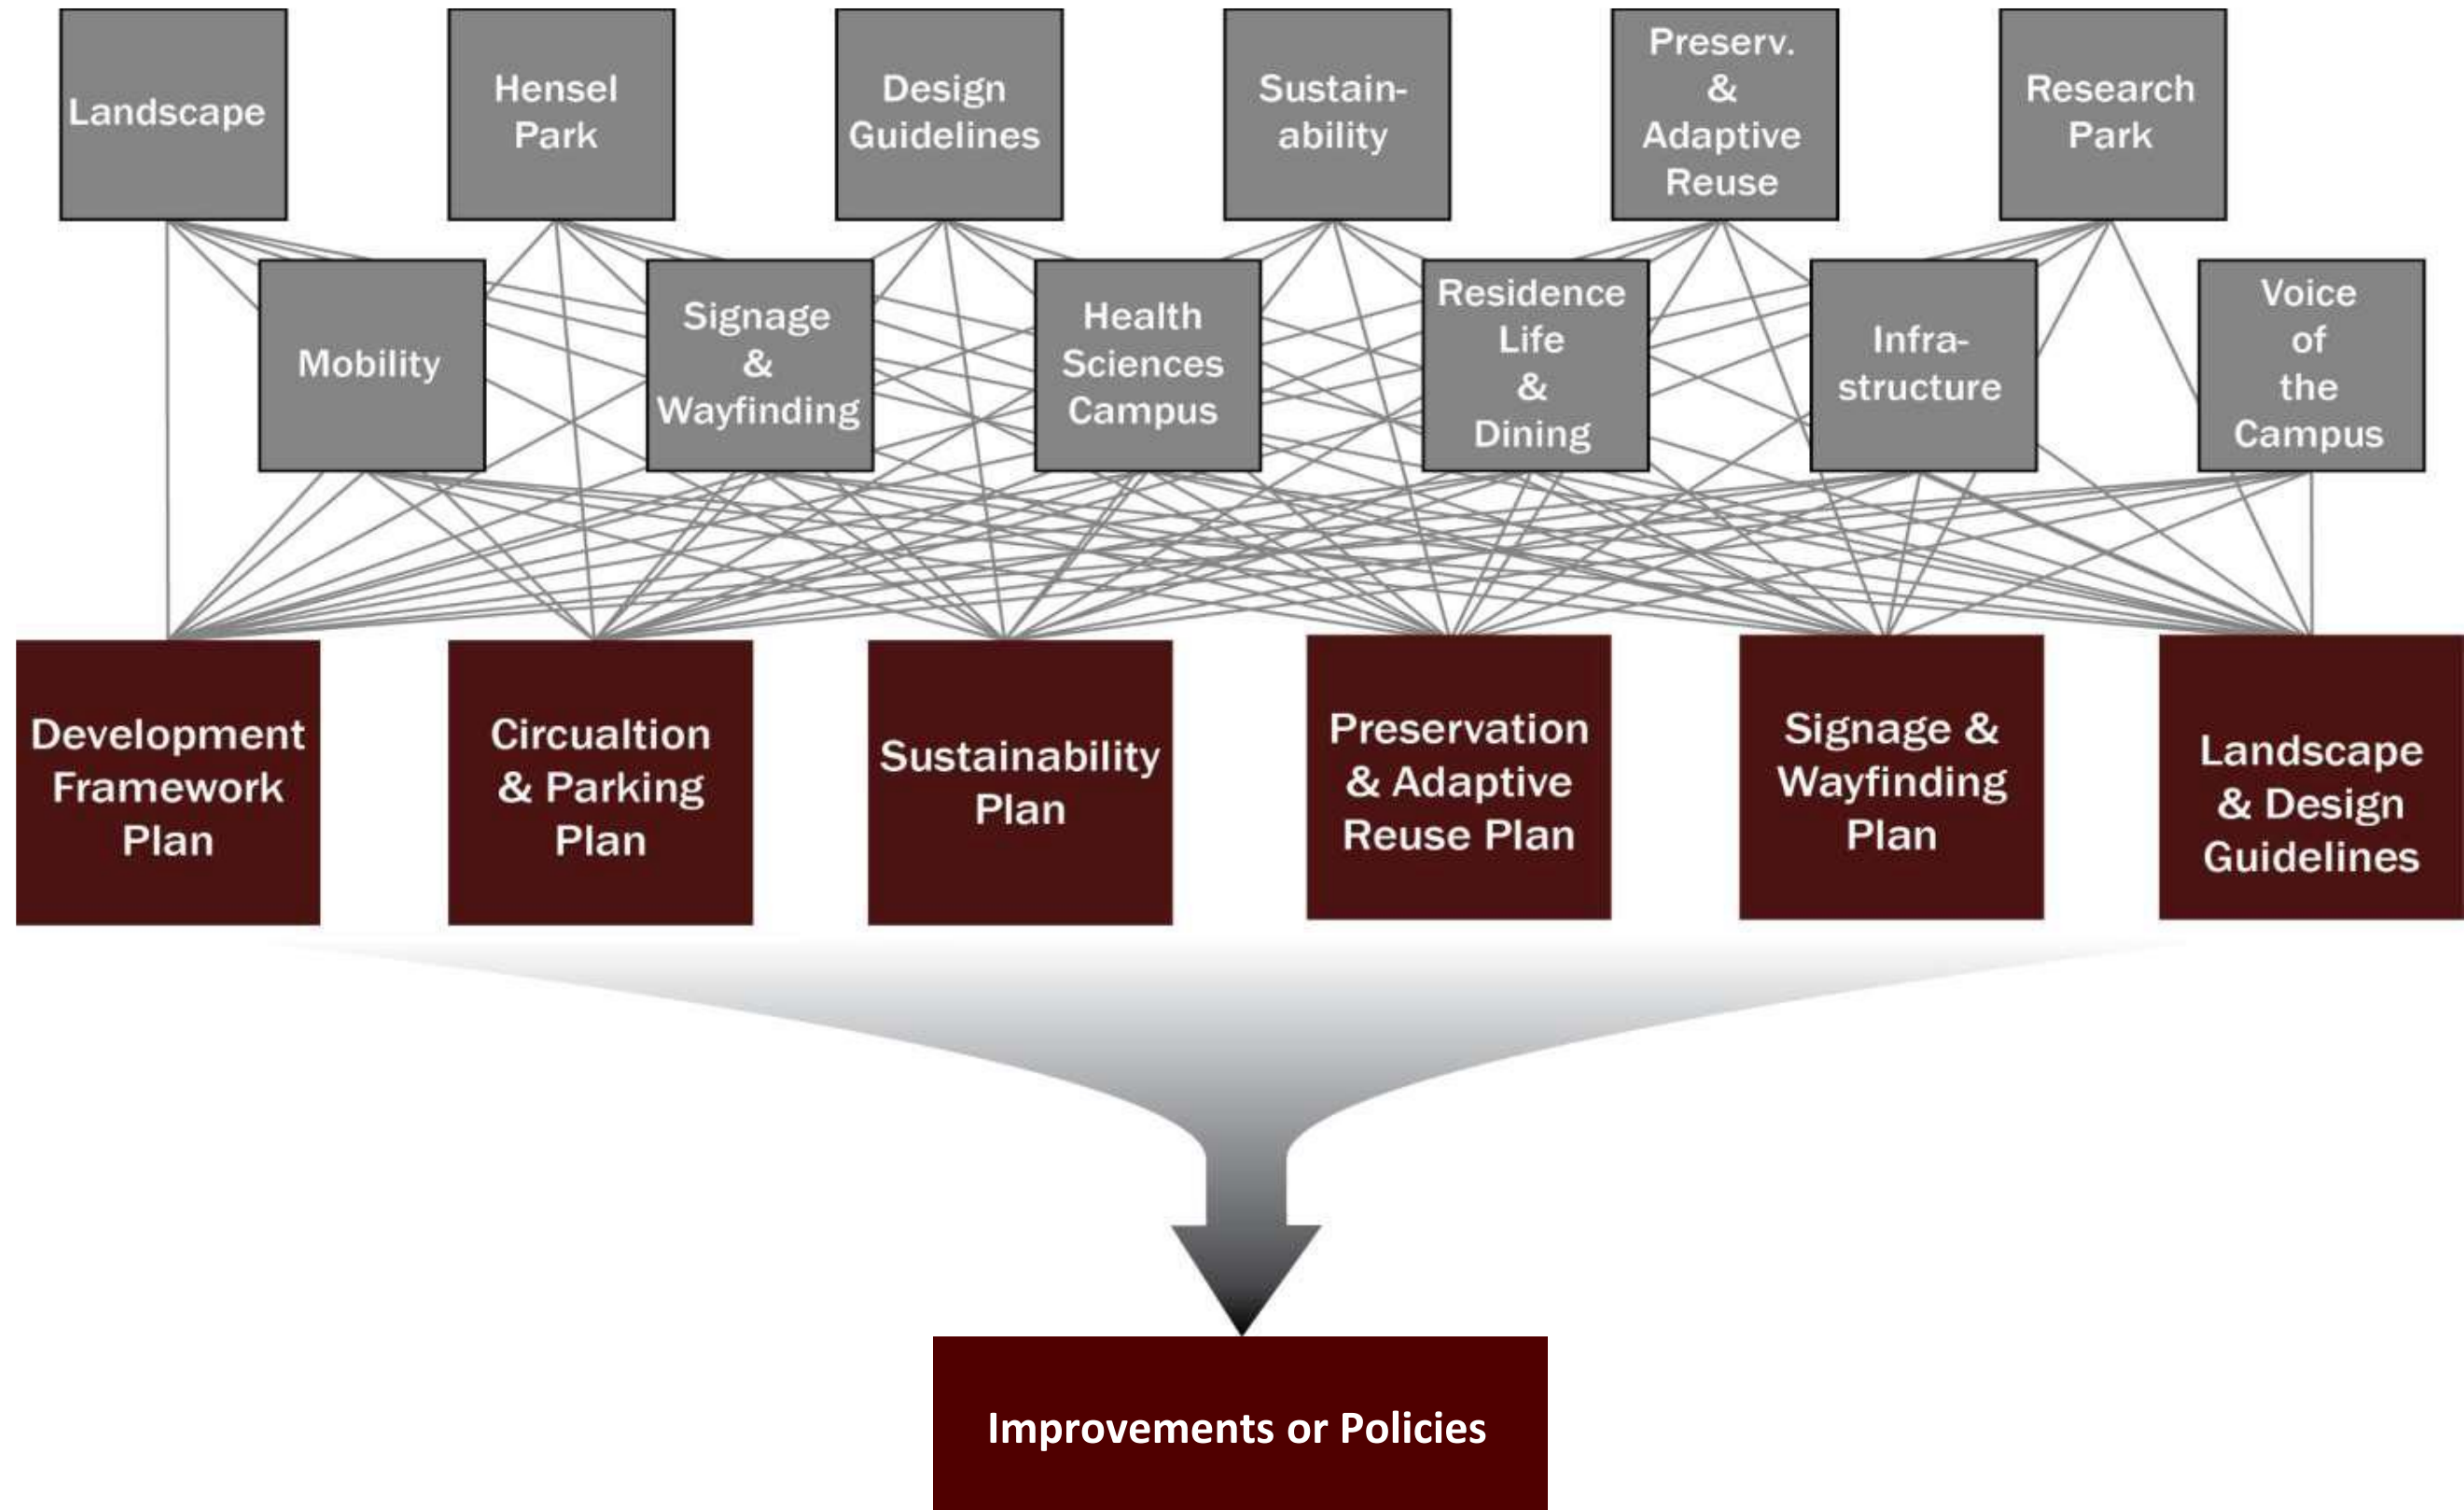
Landscape

Hensel Park

Design Guidelines

Sustainability

Preserv. & Adaptive Reuse

Research Park

Mobility

Signage & Wayfinding

Health Sciences Campus

Residence Life & Dining

Infrastructure

Voice of the Campus

Development Framework Plan

Circualtion & Parking Plan

Sustainability Plan

Preservation & Adaptive Reuse Plan

Signage & Wayfinding Plan

Landscape & Design Guidelines

Improvements or Policies